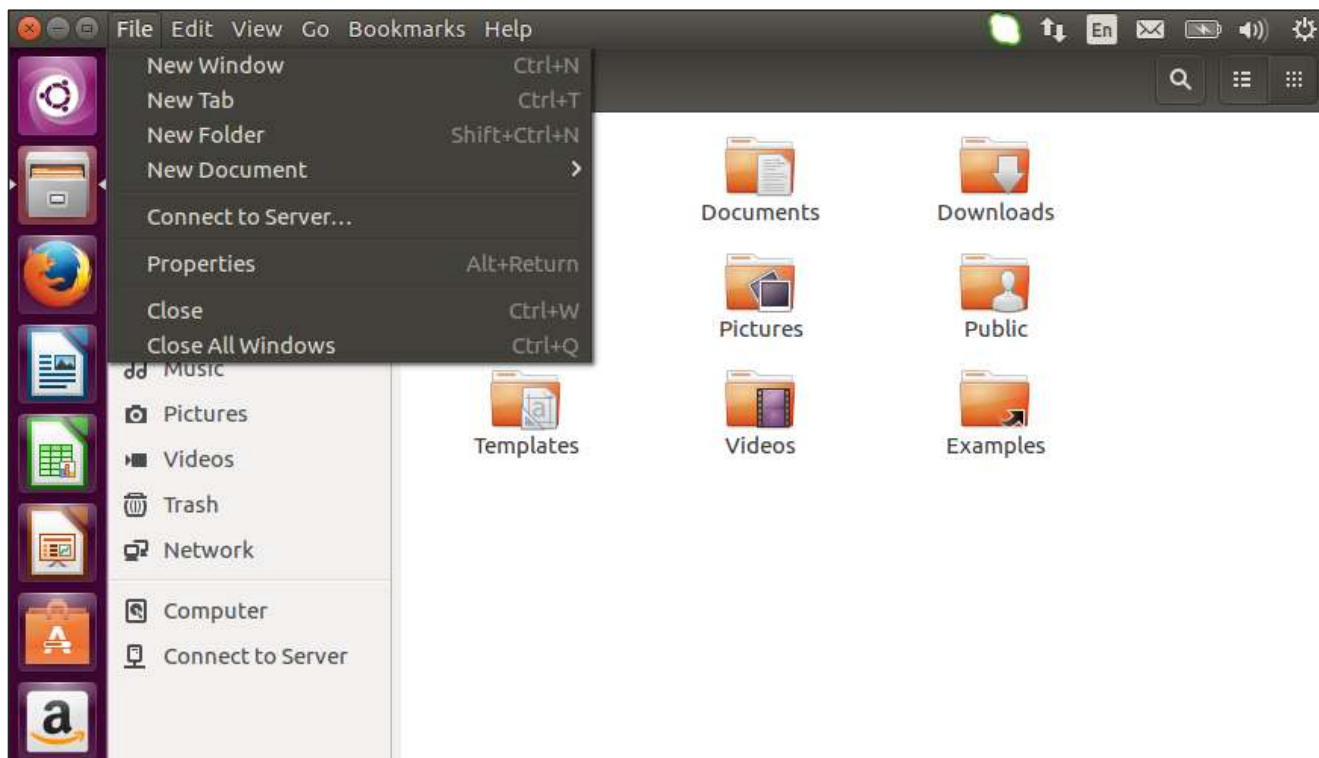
File Edit View Go Bookmarks Help

En

New Window Ctrl+N
New Tab Ctrl+T
New Folder Shift+Ctrl+N
New Document
Connect to Server...
Properties Alt+Return
Close Ctrl+W
Close All Windows Ctrl+Q

Music
Pictures
Videos
Trash
Network
Computer
Connect to Server

Documents
Downloads
Pictures
Public
Templates
Videos
Examples